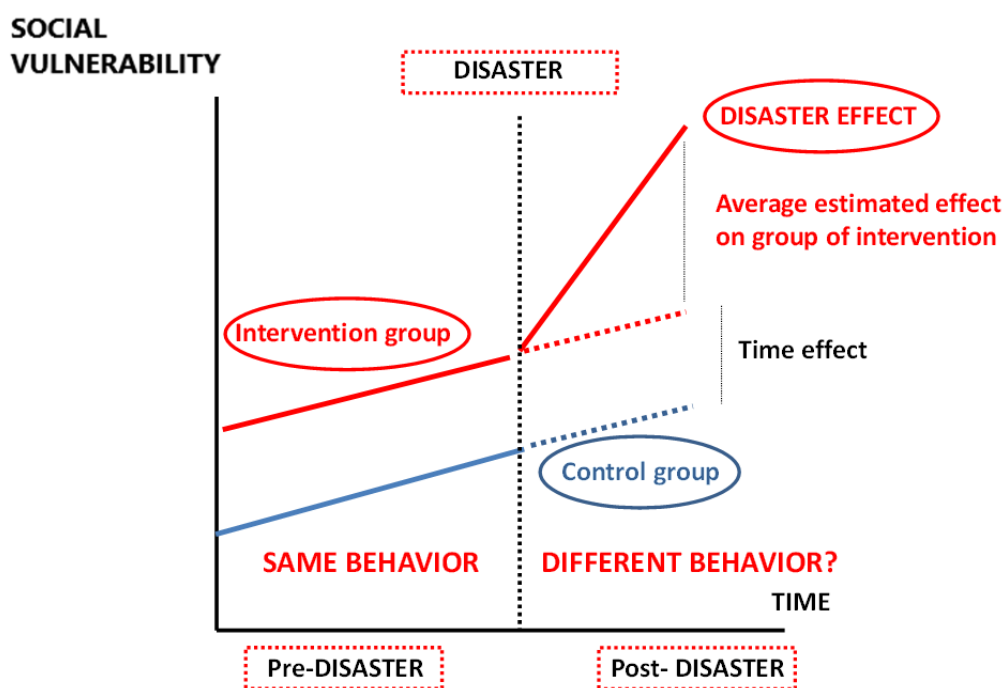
SOCIAL VULNERABILITY

DISASTER

DISASTER EFFECT

Average estimated effect on group of intervention

Intervention group

Time effect

Control group

SAME BEHAVIOR

DIFFERENT BEHAVIOR?

TIME

Pre-DISASTER

Post- DISASTER